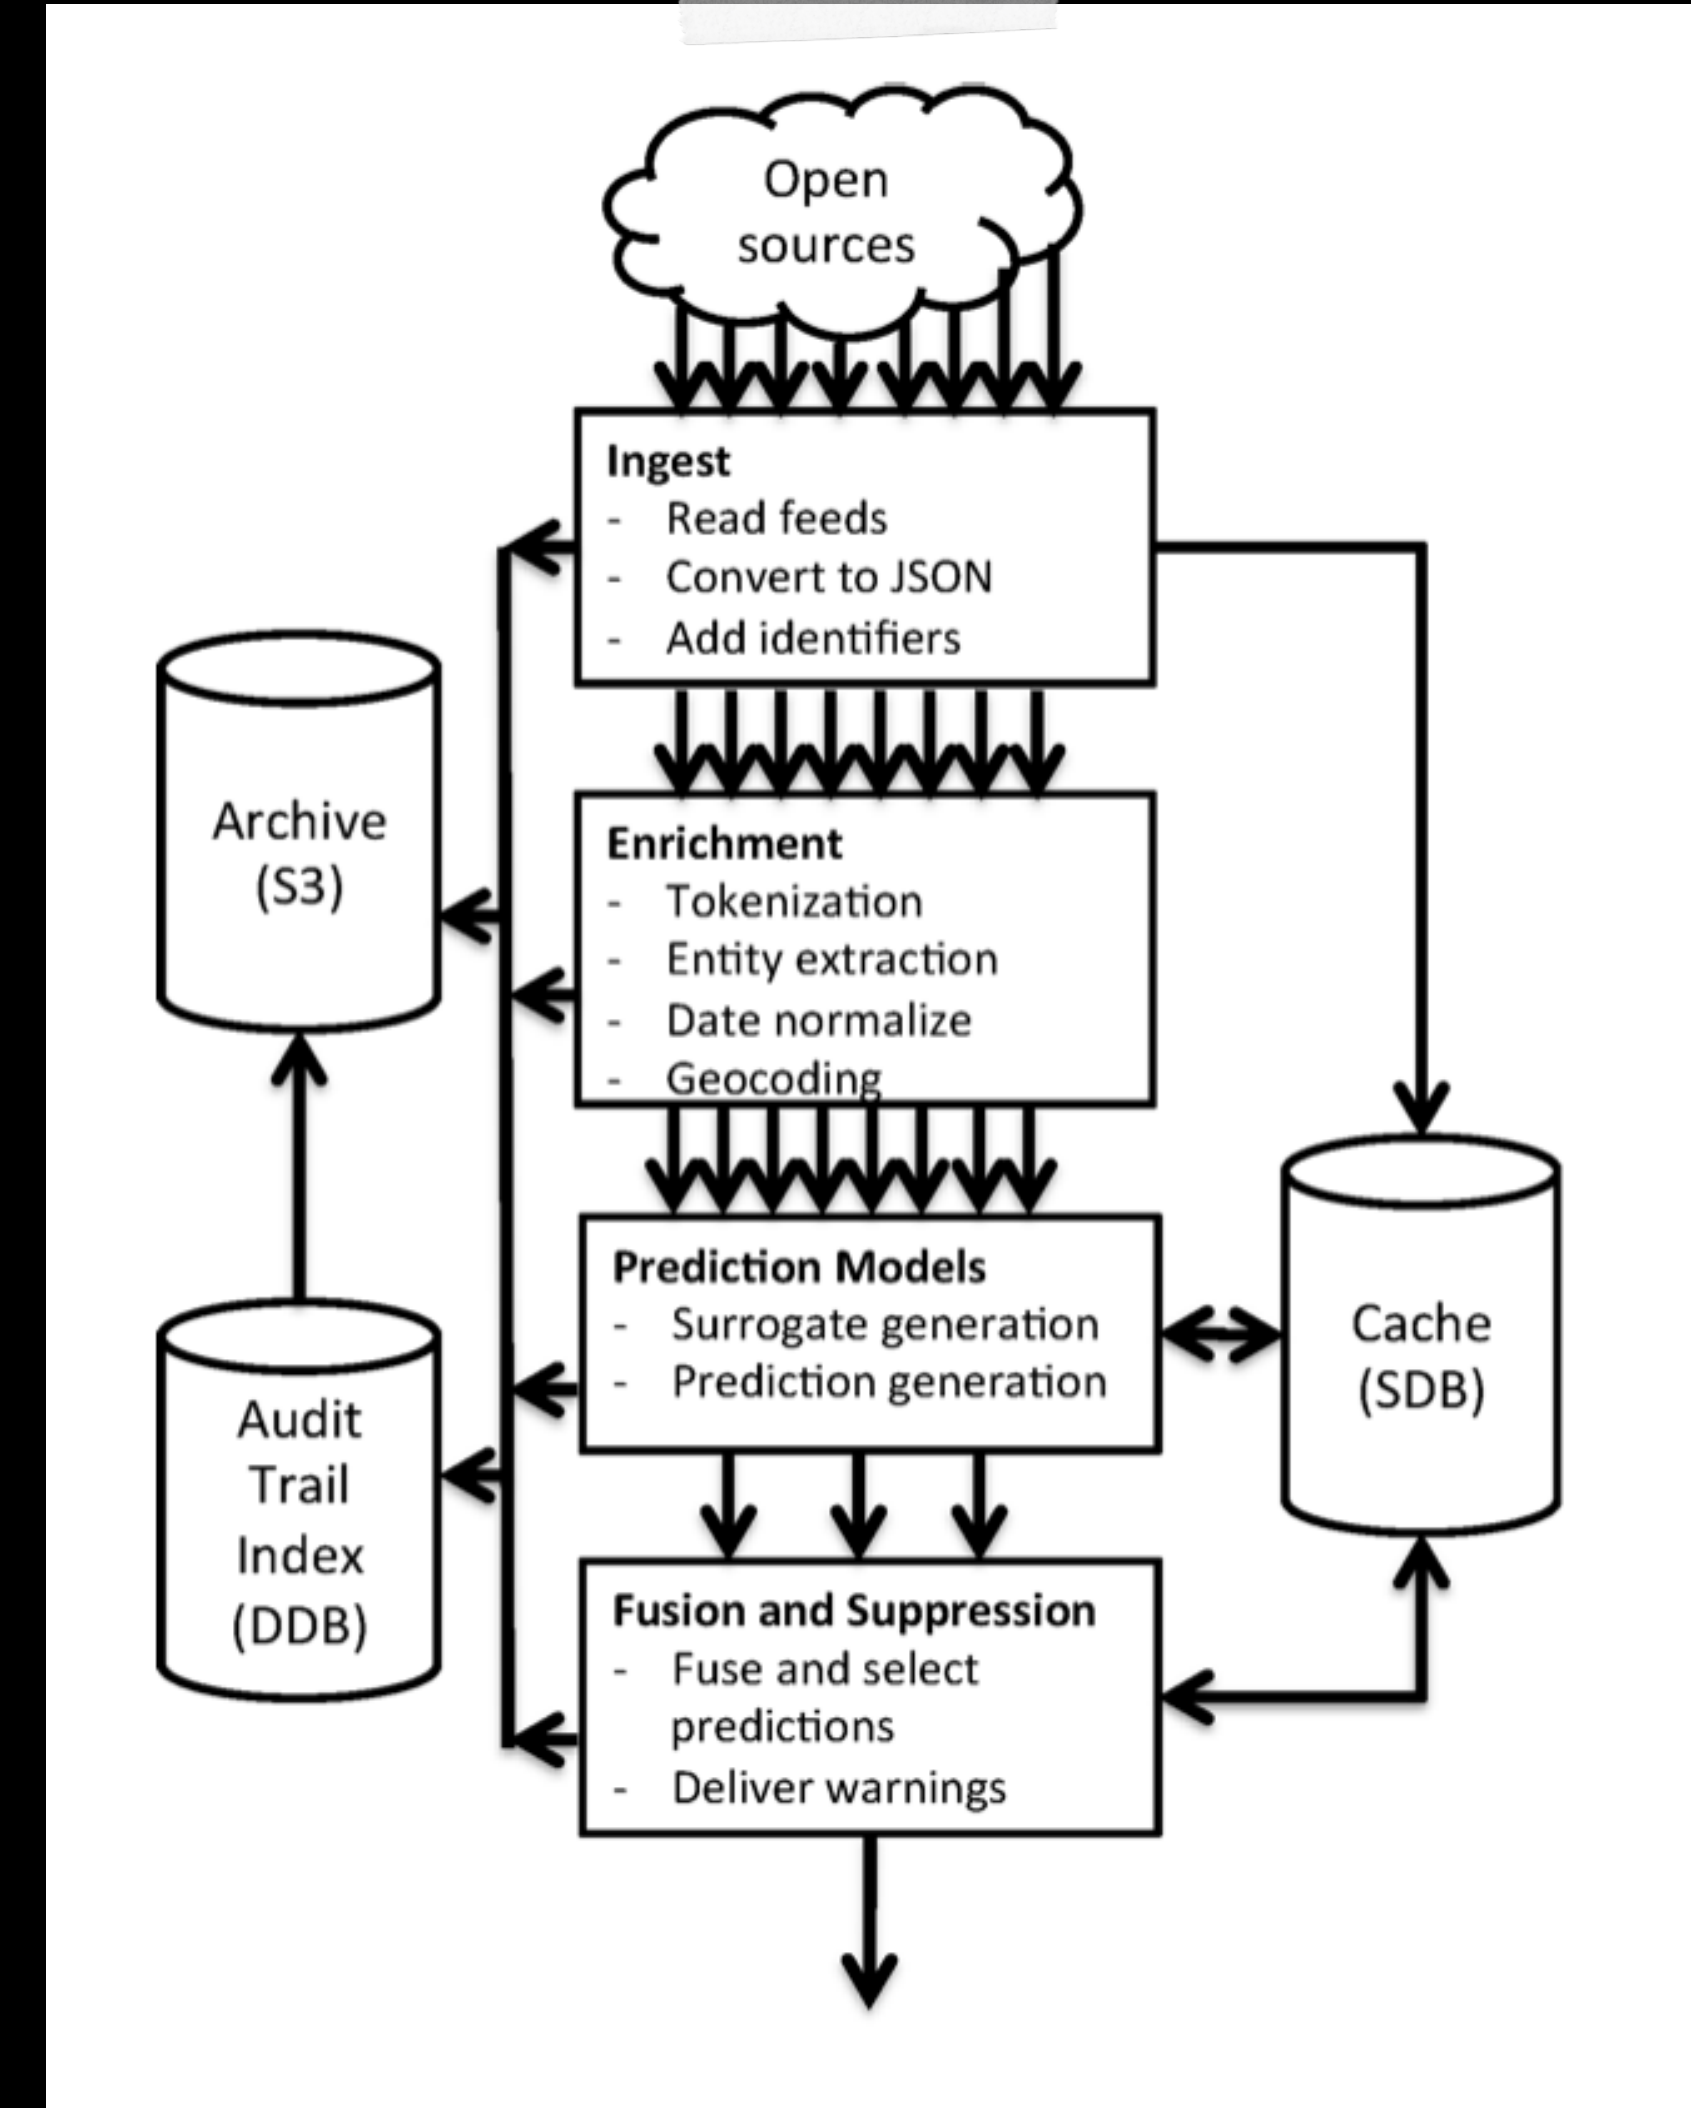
Open sources

Ingest
- Read feeds
- Convert to JSON
- Add identifiers

Archive (S3)

Enrichment
- Tokenization
- Entity extraction
- Date normalize
- Geocoding

Cache (SDB)

Prediction Models
- Surrogate generation
- Prediction generation

Audit Trail Index (DDB)

Fusion and Suppression
- Fuse and select predictions
- Deliver warnings